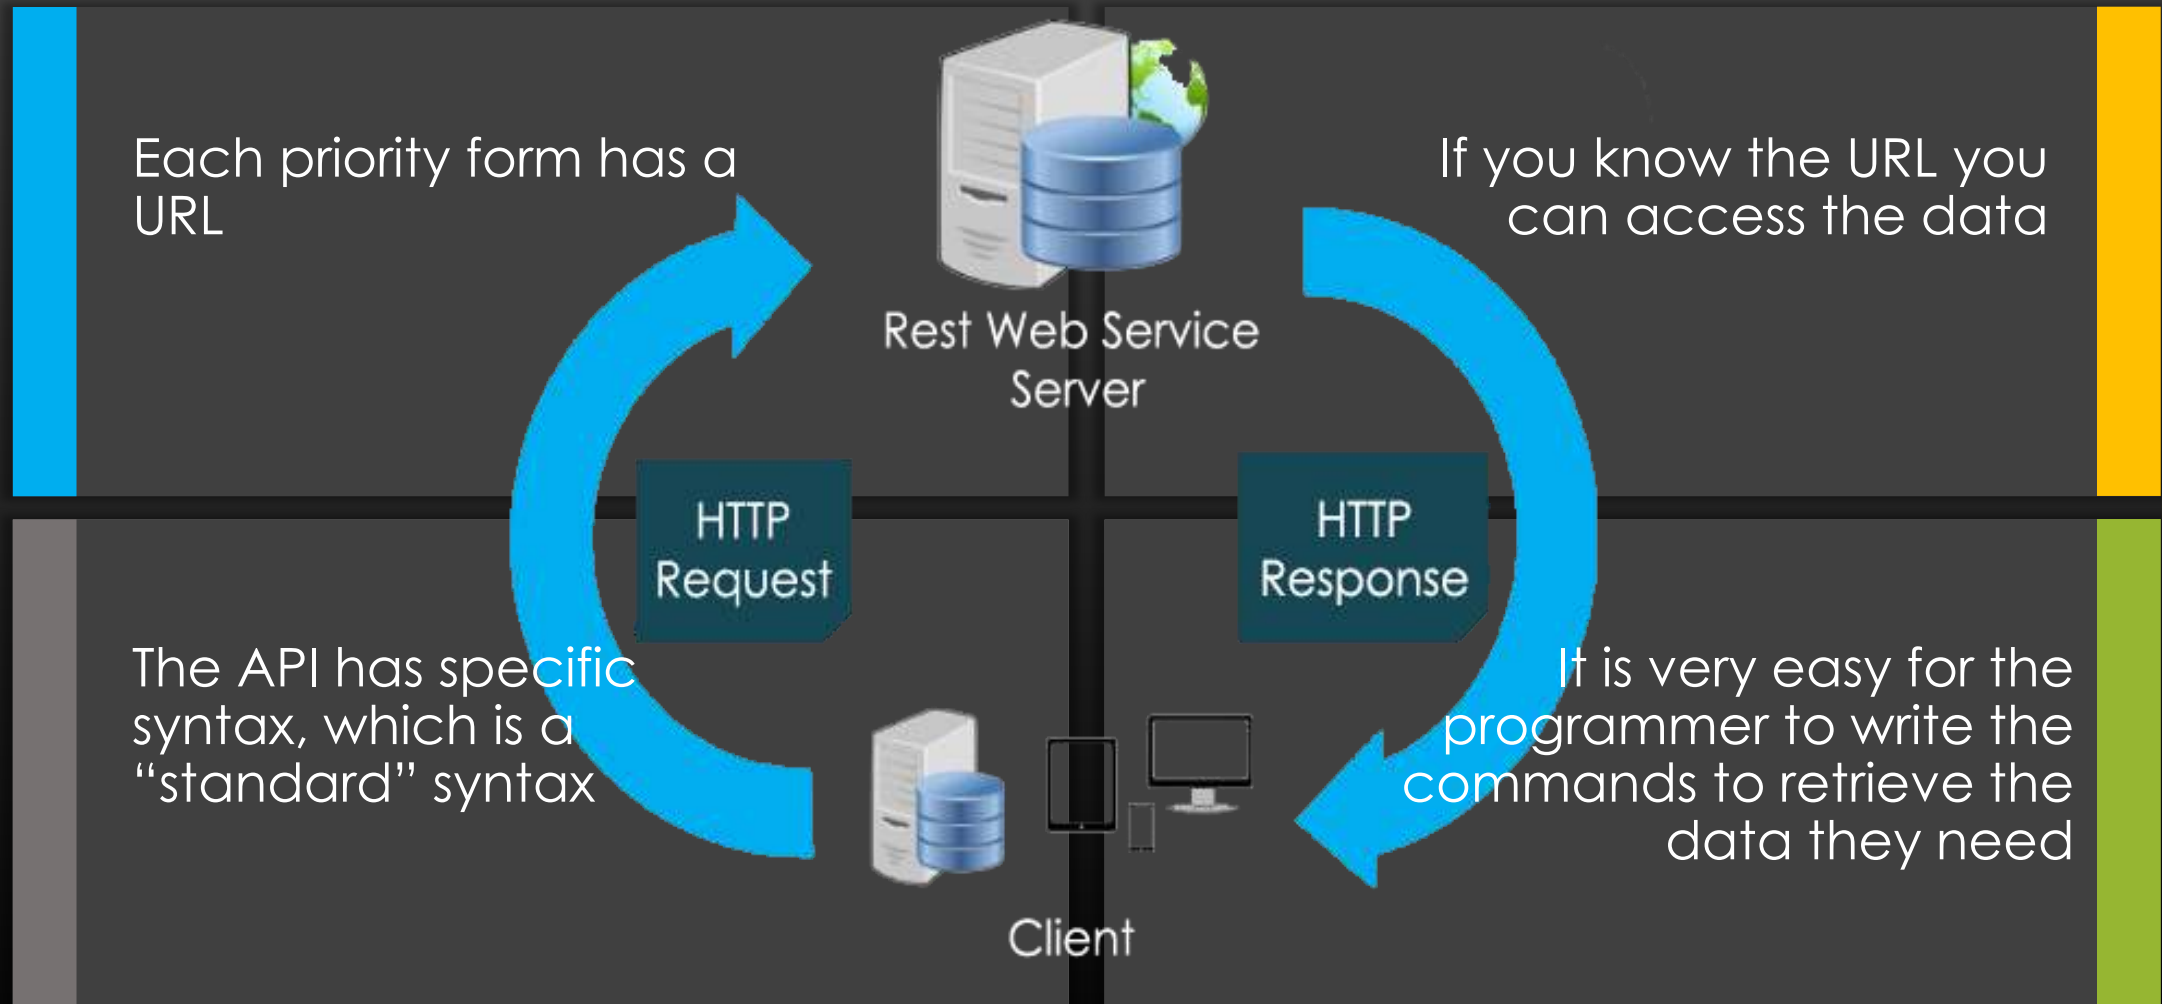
Each priority form has a URL

Rest Web Service Server

If you know the URL you can access the data

HTTP Request

HTTP Response

The API has specific syntax, which is a “standard” syntax

It is very easy for the programmer to write the commands to retrieve the data they need

Client